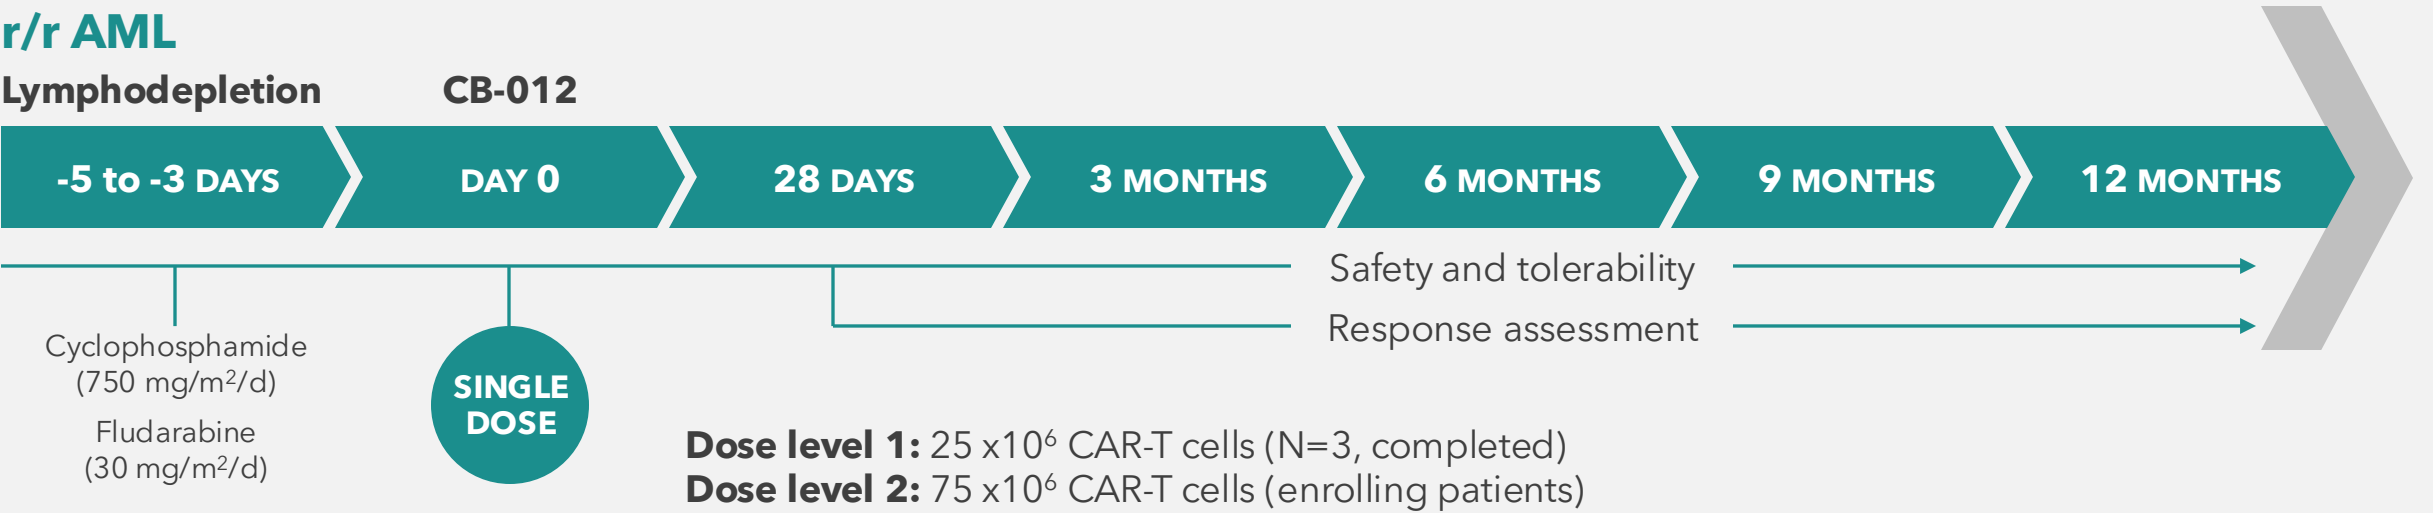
r/r AML

Lymphodepletion

CB-012

-5 to -3 DAYS

DAY 0

28 DAYS

3 MONTHS

6 MONTHS

9 MONTHS

12 MONTHS

Safety and tolerability

Response assessment

Cyclophosphamide (750 mg/m$^2$/d)

Fludarabine (30 mg/m$^2$/d)

SINGLE DOSE

**Dose level 1:** 25 x10$^6$ CAR-T cells (N=3, completed)
**Dose level 2:** 75 x10$^6$ CAR-T cells (enrolling patients)